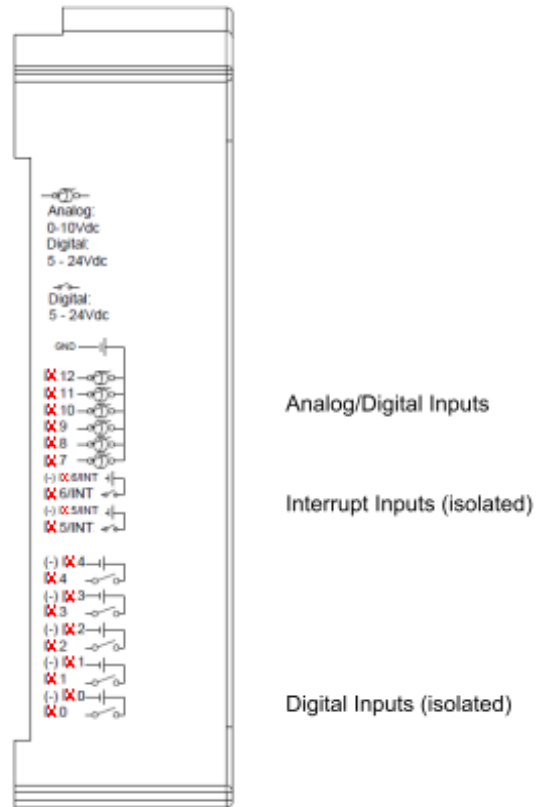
Analog:
0-10Vdc
Digital:
5 - 24Vdc

Digital:
5 - 24Vdc

GND

IX 12
IX 11
IX 10
IX 9
IX 8
IX 7
(-) IX 6/INT
IX 6/INT
(-) IX 5/INT
IX 5/INT

(-) IX 4
IX 4
(-) IX 3
IX 3
(-) IX 2
IX 2
(-) IX 1
IX 1
(-) IX 0
IX 0

Analog/Digital Inputs

Interrupt Inputs (isolated)

Digital Inputs (isolated)